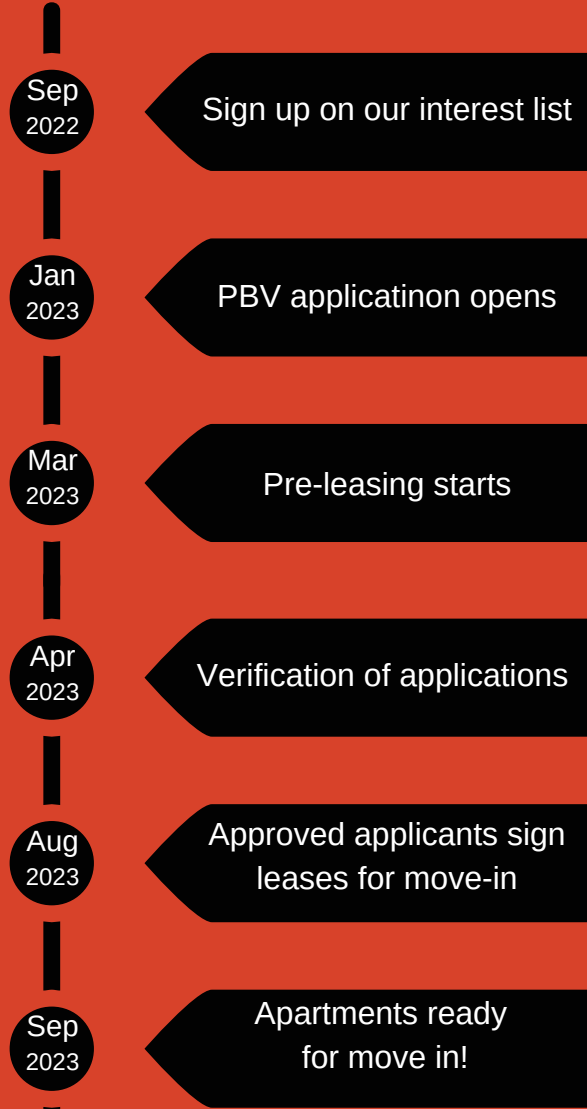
Sep
2022

Sign up on our interest list

Jan
2023

PBV applicatinon opens

Mar
2023

Pre-leasing starts

Apr
2023

Verification of applications

Aug
2023

Approved applicants sign leases for move-in

Sep
2023

Apartments ready for move in!